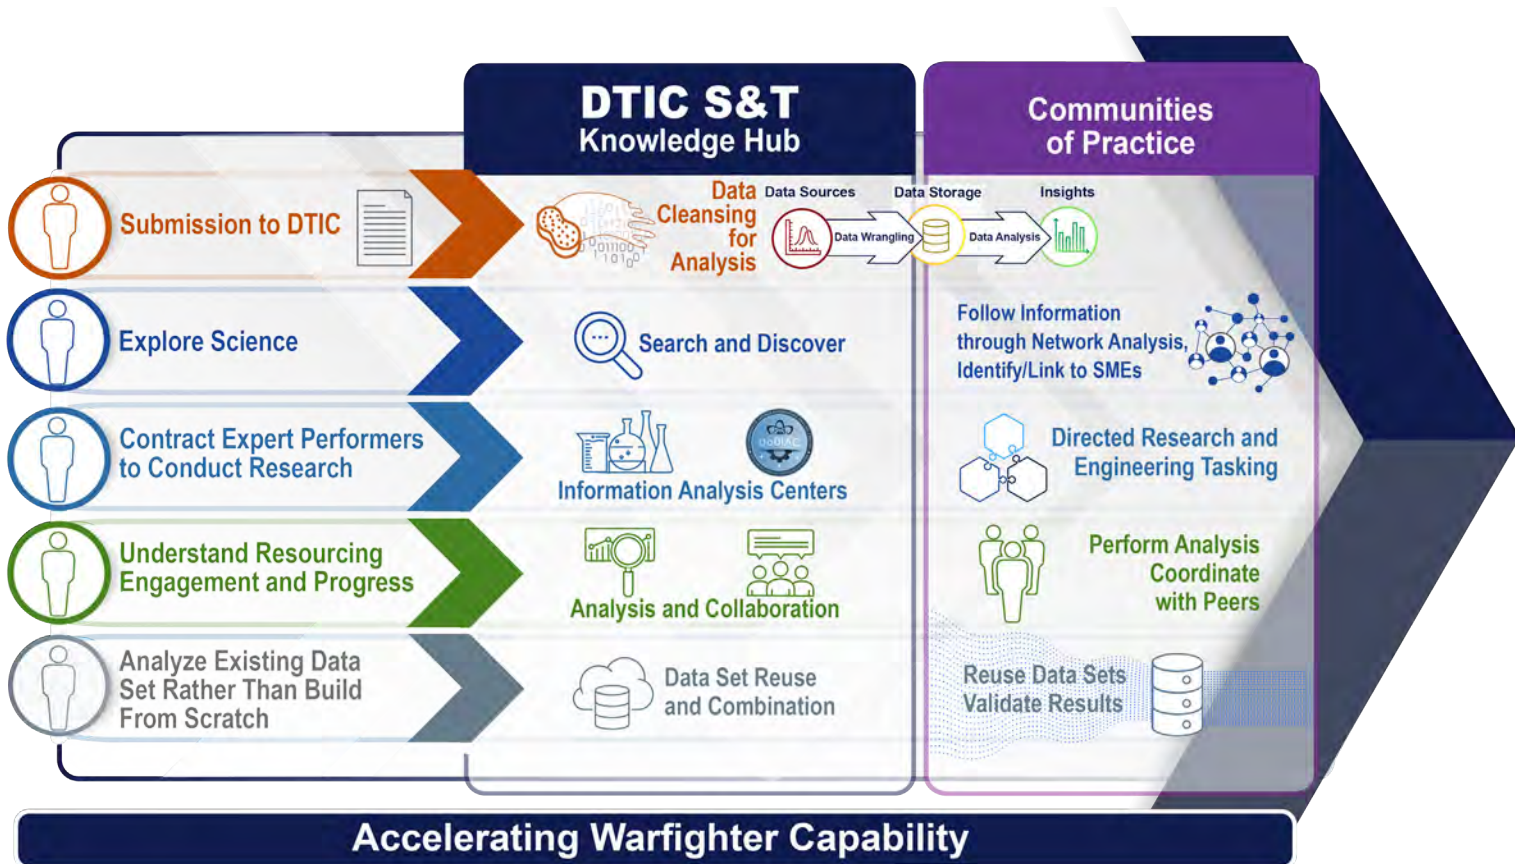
DTIC S&T
Knowledge Hub

Communities of Practice

Submission to DTIC

Data Cleansing for Analysis

Data Sources

Data Storage

Insights

Data Wrangling

Data Analysis

Explore Science

Search and Discover

Follow Information through Network Analysis, Identify/Link to SMEs

Contract Expert Performers to Conduct Research

Information Analysis Centers

Directed Research and Engineering Tasking

Understand Resourcing Engagement and Progress

Analysis and Collaboration

Perform Analysis Coordinate with Peers

Analyze Existing Data Set Rather Than Build From Scratch

Data Set Reuse and Combination

Reuse Data Sets Validate Results

Accelerating Warfighter Capability